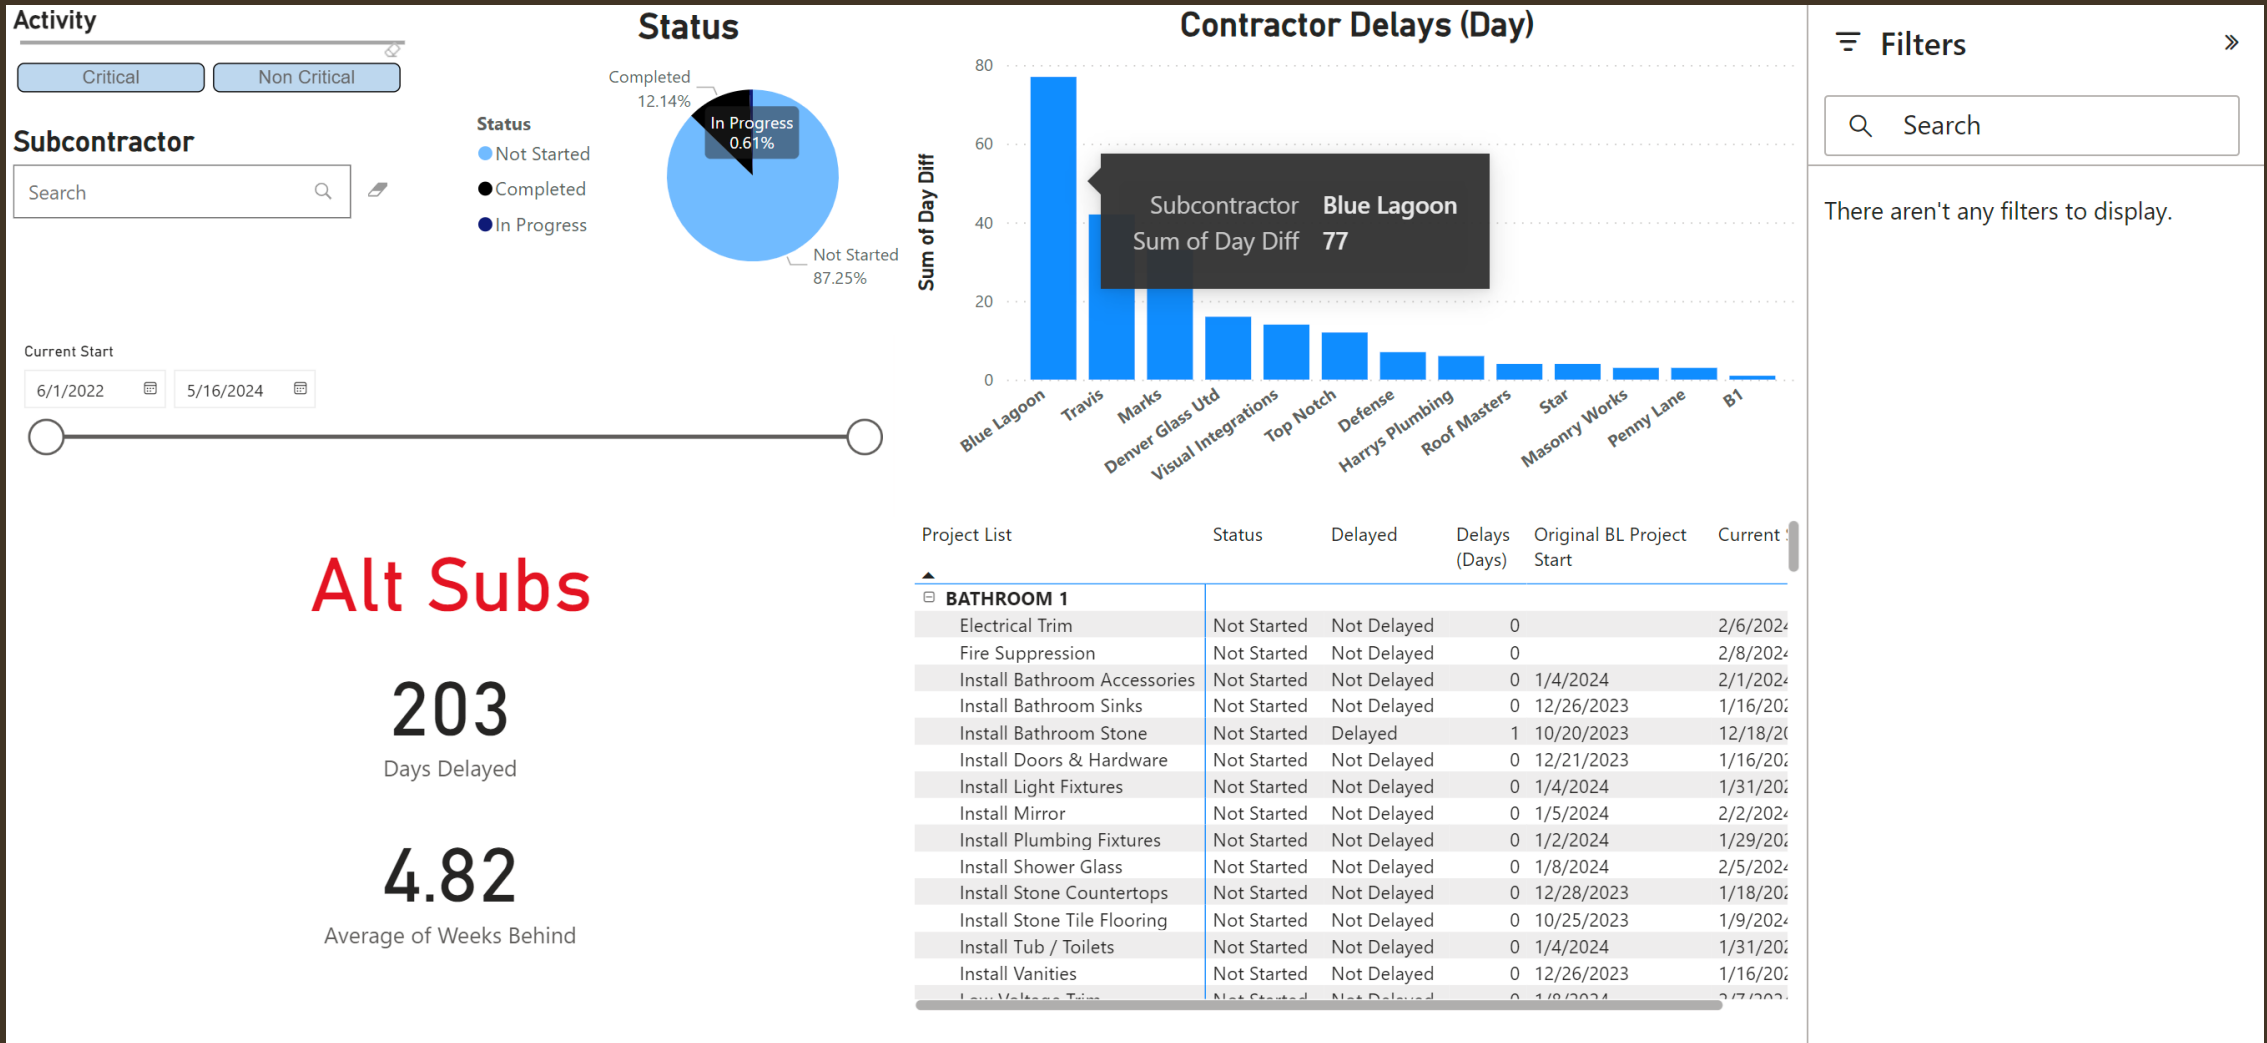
Activity

Critical

Non Critical

Subcontractor

Search

Current Start

6/1/2022

5/16/2024

Status

Status
Not Started
Completed
In Progress

Completed 12.14%

In Progress 0.61%

Not Started 87.25%

Contractor Delays (Day)

80
60
40
20
0

Sum of Day Diff

Subcontractor Blue Lagoon
Sum of Day Diff 77

Blue Lagoon
Travis
Marks
Denver Glass Utd
Visual Integrations
Top Notch
Defense
Harrys Plumbing
Roof Masters
Star
Masonry Works
Penny Lane
B1

Filters

Search

There aren't any filters to display.

Alt Subs

203

Days Delayed

4.82

Average of Weeks Behind

| Project List | Status | Delayed | Delays (Days) | Original BL Project Start | Current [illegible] |
|---|---|---|---|---|---|
| BATHROOM 1 | | | | | |
| Electrical Trim | Not Started | Not Delayed | 0 | | 2/6/202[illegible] |
| Fire Suppression | Not Started | Not Delayed | 0 | | 2/8/202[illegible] |
| Install Bathroom Accessories | Not Started | Not Delayed | 0 | 1/4/2024 | 2/1/202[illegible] |
| Install Bathroom Sinks | Not Started | Not Delayed | 0 | 12/26/2023 | 1/16/20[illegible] |
| Install Bathroom Stone | Not Started | Delayed | 1 | 10/20/2023 | 12/18/2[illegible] |
| Install Doors & Hardware | Not Started | Not Delayed | 0 | 12/21/2023 | 1/16/20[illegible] |
| Install Light Fixtures | Not Started | Not Delayed | 0 | 1/4/2024 | 1/31/20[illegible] |
| Install Mirror | Not Started | Not Delayed | 0 | 1/5/2024 | 2/2/202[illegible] |
| Install Plumbing Fixtures | Not Started | Not Delayed | 0 | 1/2/2024 | 1/29/20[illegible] |
| Install Shower Glass | Not Started | Not Delayed | 0 | 1/8/2024 | 2/5/202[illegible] |
| Install Stone Countertops | Not Started | Not Delayed | 0 | 12/28/2023 | 1/18/20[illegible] |
| Install Stone Tile Flooring | Not Started | Not Delayed | 0 | 10/25/2023 | 1/9/202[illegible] |
| Install Tub / Toilets | Not Started | Not Delayed | 0 | 1/4/2024 | 1/31/20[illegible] |
| Install Vanities | Not Started | Not Delayed | 0 | 12/26/2023 | 1/16/20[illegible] |
| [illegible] | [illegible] | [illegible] | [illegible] | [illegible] | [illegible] |